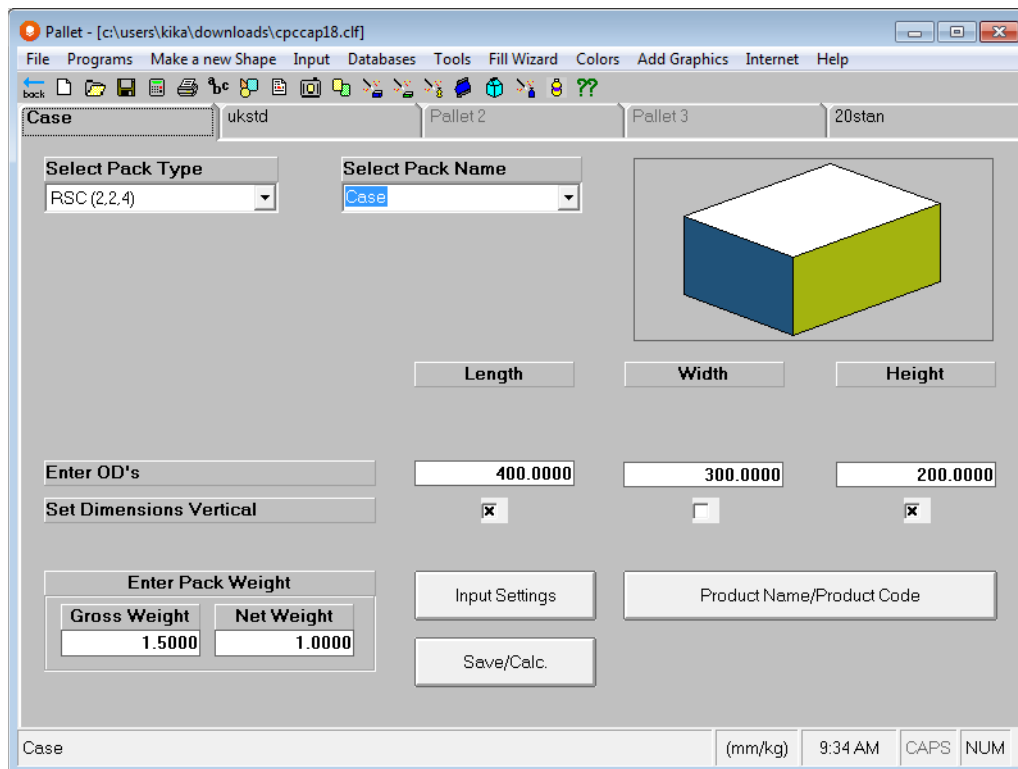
Pallet - [c:\users\kika\downloads\cpccap18.clf]

File Programs Make a new Shape Input Databases Tools Fill Wizard Colors Add Graphics Internet Help

back ??

Case ukstd Pallet 2 Pallet 3 20stan

Select Pack Type
RSC (2,2,4)

Select Pack Name
Case

Length Width Height

Enter OD's 400.0000 300.0000 200.0000

Set Dimensions Vertical

Enter Pack Weight
| Gross Weight | Net Weight |
|---|---|
| 1.5000 | 1.0000 |

Input Settings

Product Name/Product Code

Save/Calc.

Case (mm/kg) 9:34 AM CAPS NUM